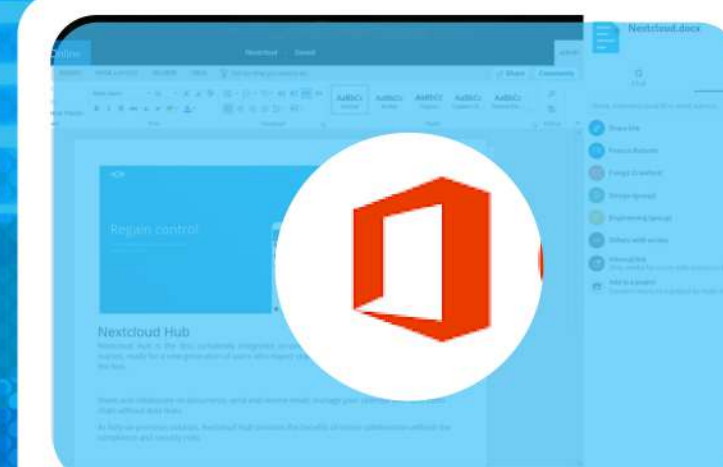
Nextcloud.docx

Online

Nextcloud Email

Share Comments

AaBbCc AaBbCc AaBbCc AaBbCc AaBbCc

Regain control

Nextcloud Hub

Share file

Frances Roberts

Fenya Crawford

Design (group)

Engineering (group)

Others with access

Internal link

Add to a project